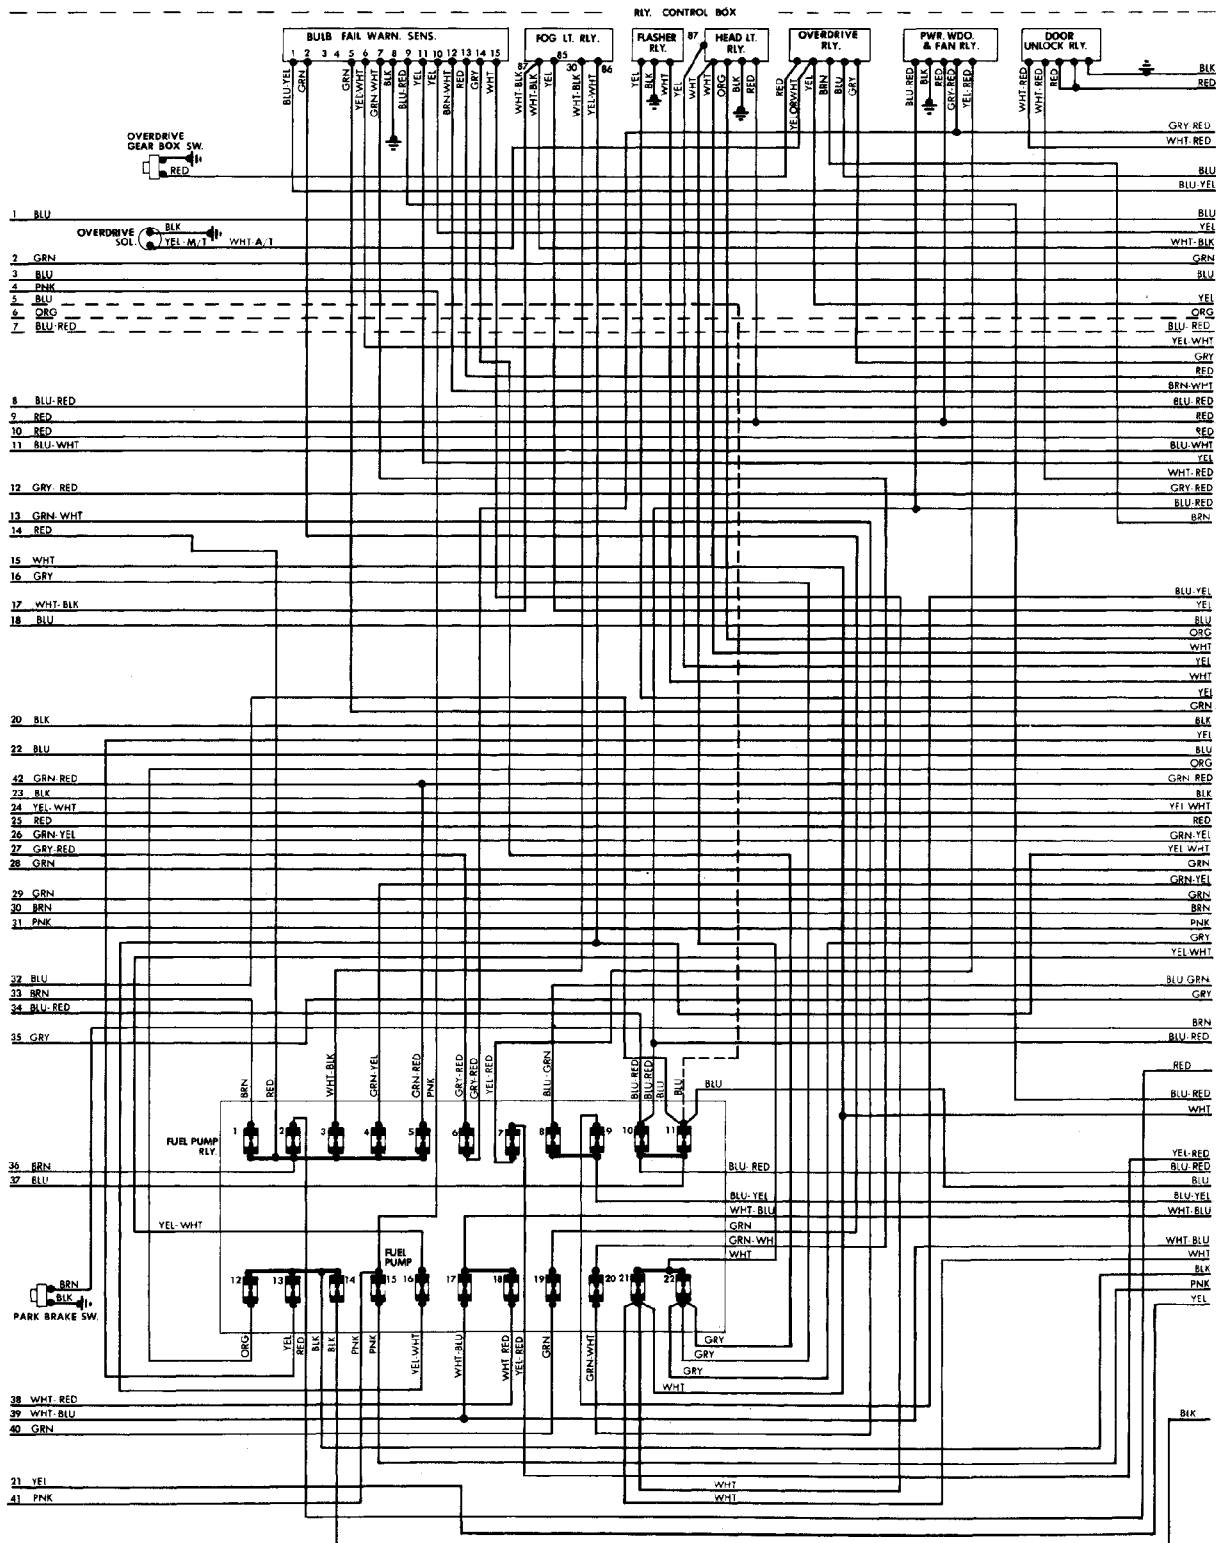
RLY. CONTROL BOX

BULB FAIL WARN. SENS.
1 2 3 4 5 6 7 8 9 11 10 12 13 14 15
BLU-YEL GRN GRN YEL-WHT GRN-WHT BLK BLU-RED YEL BRN-WHT RED GRY WHT

FOG LT. RLY.
87 85 30 86
WHT-BLK WHT-BLK YEL WHT-BLK YEL-WHT

FLASHER RLY.
YEL BLK WHT

87
HEAD LT. RLY.
YEL WHT ORG BLK RED

OVERDRIVE RLY.
RED YEL-ORWHT YEL BRN BLU GRY

PWR. WDO. & FAN RLY.
BLU-RED BLK RED GRY-RED YEL-RED

DOOR UNLOCK RLY.
WHT-RED WHT-RED RED

BLK
RED
GRY-RED
WHT-RED

OVERDRIVE GEAR BOX SW.
RED

BLU
BLU-YEL

1 BLU
OVERDRIVE SOL.
BLK
YEL-M/T
WHT-A/T
BLU
YEL
WHT-BLK
2 GRN
GRN
3 BLU
BLU
4 PNK
5 BLU
YEL
6 ORG
ORG
7 BLU-RED
BLU-RED
YEL-WHT
GRY
RED
BRN-WHT
8 BLU-RED
BLU-RED
9 RED
RED
10 RED
RED
11 BLU-WHT
BLU-WHT
YEL
WHT-RED
12 GRY-RED
GRY-RED
BLU-RED
13 GRN-WHT
BRN
14 RED
15 WHT
16 GRY
17 WHT-BLK
BLU-YEL
YEL
18 BLU
BLU
ORG
WHT
YEL
WHT
YEL
GRN
20 BLK
BLK
YEL
22 BLU
BLU
ORG
42 GRN-RED
GRN-RED
23 BLK
BLK
24 YEL-WHT
YEL-WHT
25 RED
RED
26 GRN-YEL
GRN-YEL
27 GRY-RED
YEL-WHT
28 GRN
GRN
GRN-YEL
29 GRN
GRN
30 BRN
BRN
31 PNK
PNK
GRY
YEL-WHT
32 BLU
BLU-GRN
33 BRN
GRY
34 BLU-RED
BRN
35 GRY
BLU-RED

BRN RED WHT-BLK GRN-YEL GRN-RED PNK GRY-RED YEL-RED BLU-GRN BLU-RED BLU-RED BLU-RED BLU
BLU
RED
BLU-RED
WHT

FUEL PUMP RLY.
1 2 3 4 5 6 7 8 9 10 11

36 BRN
BLU-RED
YEL-RED
BLU-RED
37 BLU
BLU
BLU-YEL
BLU-YEL
WHT-BLU
WHT-BLU
YEL-WHT
GRN
GRN-WH
WHT-BLU
WHT
WHT
BLK
FUEL PUMP
12 13 14 15 16 17 18 19 20 21 22
PNK
BRN
BLK
YEL
PARK BRAKE SW.
ORG YEL BLK BLK PNK PNK YEL-WHT WHT-BLU WHT-RED YEL-RED GRN GRN-WHT
GRY
GRY
GRY
WHT

38 WHT-RED
39 WHT-BLU
BLK
40 GRN

21 YEL
WHT
41 PNK
WHT